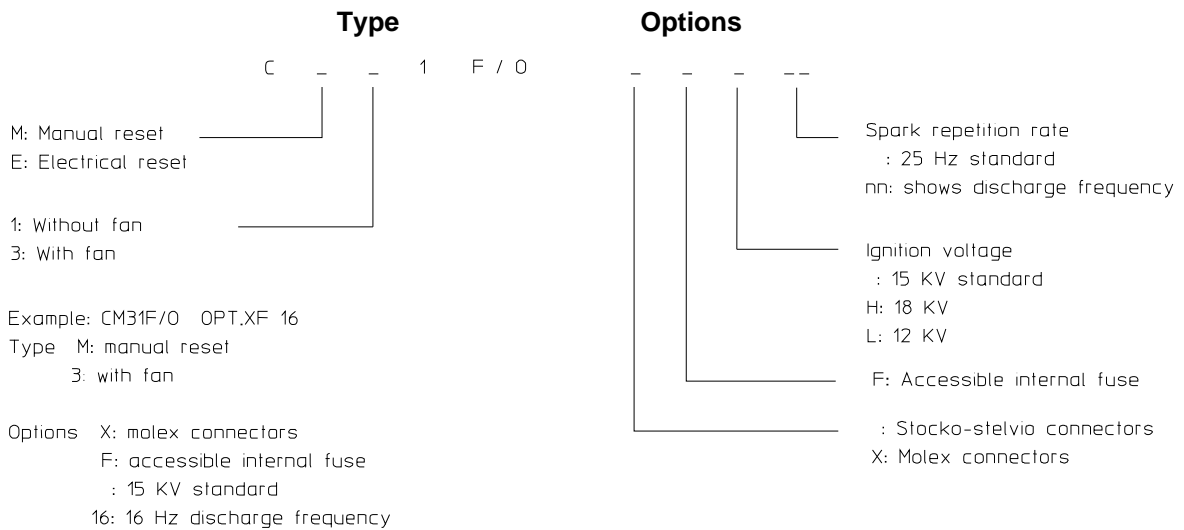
Type

Options

C _ _ 1 F / 0

_ _ _ _ _

M: Manual reset
E: Electrical reset

1: Without fan
3: With fan

Example: CM31F/0 OPT.XF 16
Type M: manual reset
3: with fan

Options X: molex connectors
F: accessible internal fuse
: 15 KV standard
16: 16 Hz discharge frequency

Spark repetition rate
: 25 Hz standard
nn: shows discharge frequency

Ignition voltage
: 15 KV standard
H: 18 KV
L: 12 KV

F: Accessible internal fuse

: Stocko-stelvio connectors
X: Molex connectors